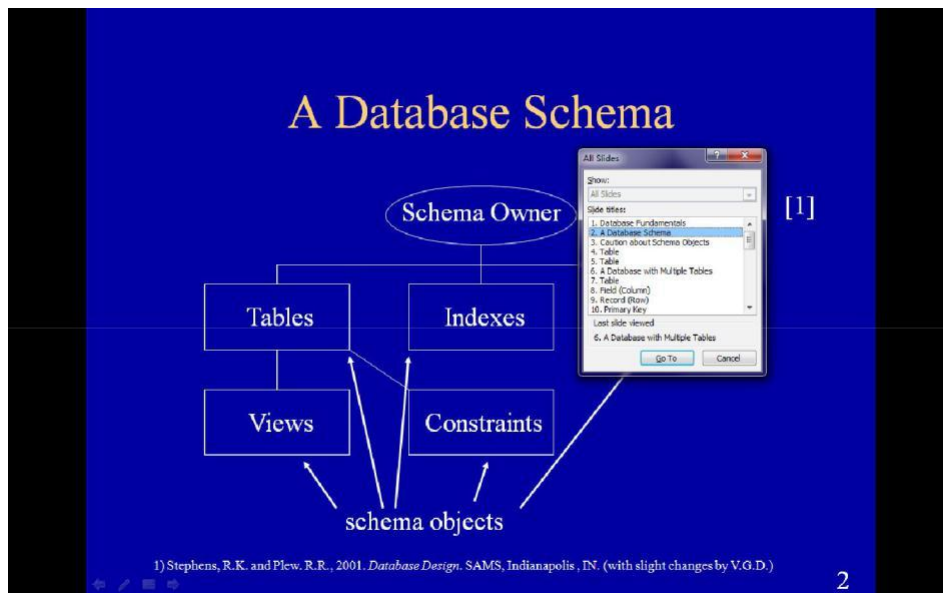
A Database Schema

Schema Owner

[1]

All Slides

Show:

All Slides

Slide titles:

1. Database Fundamentals
2. A Database Schema
3. Caution about Schema Objects
4. Table
5. Table
6. A Database with Multiple Tables
7. Table
8. Field (Column)
9. Record (Row)
10. Primary Key

Last slide viewed

6. A Database with Multiple Tables

Go To

Cancel

Tables

Indexes

Views

Constraints

schema objects

1) Stephens, R.K. and Plew. R.R., 2001. *Database Design*. SAMS, Indianapolis , IN. (with slight changes by V.G.D.)

2